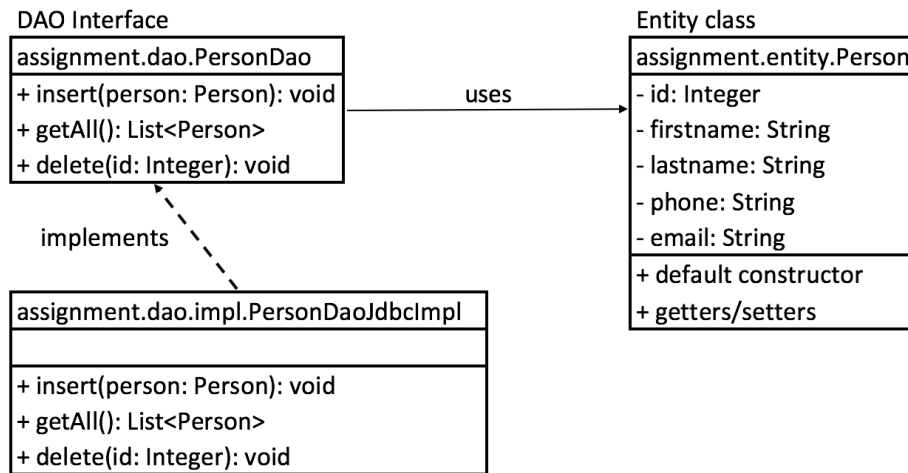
DAO Interface

assignment.dao.PersonDao

+ insert(person: Person): void
+ getAll(): List<Person>
+ delete(id: Integer): void

uses

Entity class

assignment.entity.Person

- id: Integer
- firstname: String
- lastname: String
- phone: String
- email: String

+ default constructor
+ getters/setters

implements

assignment.dao.impl.PersonDaoJdbcImpl

+ insert(person: Person): void
+ getAll(): List<Person>
+ delete(id: Integer): void